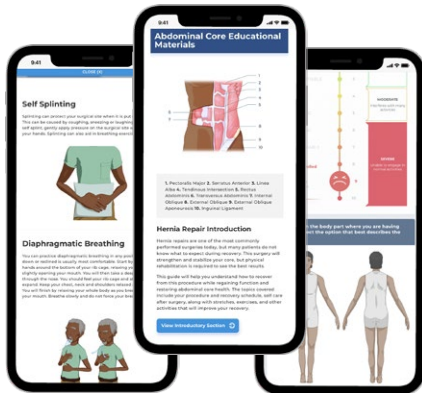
9:41

CLOSE (X)

Self Splinting

Splinting can protect your surgical site when it is put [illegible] This can be caused by coughing, sneezing or laughing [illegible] self splint, gently apply pressure on the surgical site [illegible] your hands. Splinting can also aid in breathing exercis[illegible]

Diaphragmatic Breathing

You can practice diaphragmatic breathing in any pos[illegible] down or reclined is usually most comfortable. Start by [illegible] hands around the bottom of your rib cage, relaxing yo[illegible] slightly opening your mouth. You will then take a dee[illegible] through the nose. You should feel your rib cage and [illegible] expand. Keep your chest, neck and shoulders relaxed. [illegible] You'll finish by relaxing your whole body as you brea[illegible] your mouth. Breathe slowly and do not force your bre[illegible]

9:41

Abdominal Core Educational Materials

1
2
3
4
5
6
7
8
9
10

1. Pectoralis Major 2. Serratus Anterior 3. Linea Alba 4. Tendinous Intersection 5. Rectus Abdominis 6. Transversus Abdominis 7. External Oblique 8. External Oblique 9. Internal Oblique Aponeurosis 10. Inguinal Ligament

Hernia Repair Introduction

Hernia repairs are one of the most commonly performed surgeries today, but many patients do not know what to expect during recovery. This surgery will strengthen and stabilize your core, but physical rehabilitation is required to see the best results.

This guide will help you understand how to recover from this procedure while regaining function and restoring abdominal core health. The topics covered include your procedure and recovery schedule, self care after surgery, along with stretches, exercises, and other activities that will improve your recovery.

View Introductory Section

9:41

MODERATE

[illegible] the body part where you are having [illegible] the option that best describes the